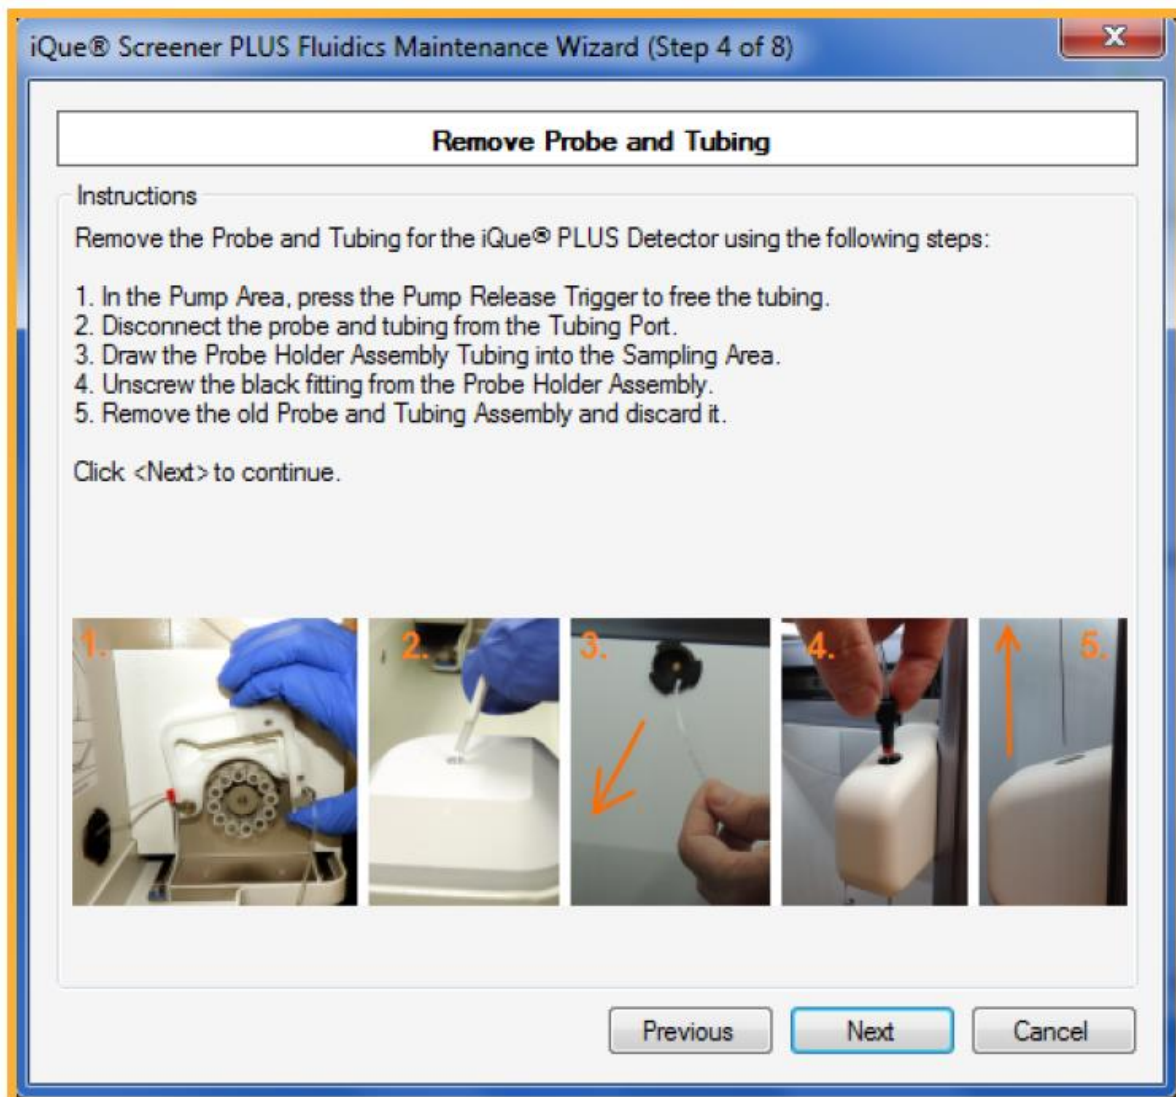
iQue® Screener PLUS Fluidics Maintenance Wizard (Step 4 of 8)

X

Remove Probe and Tubing

Instructions

Remove the Probe and Tubing for the iQue® PLUS Detector using the following steps:

1. In the Pump Area, press the Pump Release Trigger to free the tubing.
2. Disconnect the probe and tubing from the Tubing Port.
3. Draw the Probe Holder Assembly Tubing into the Sampling Area.
4. Unscrew the black fitting from the Probe Holder Assembly.
5. Remove the old Probe and Tubing Assembly and discard it.

Click <Next> to continue.

1.

2.

3.

4.

5.

Previous

Next

Cancel